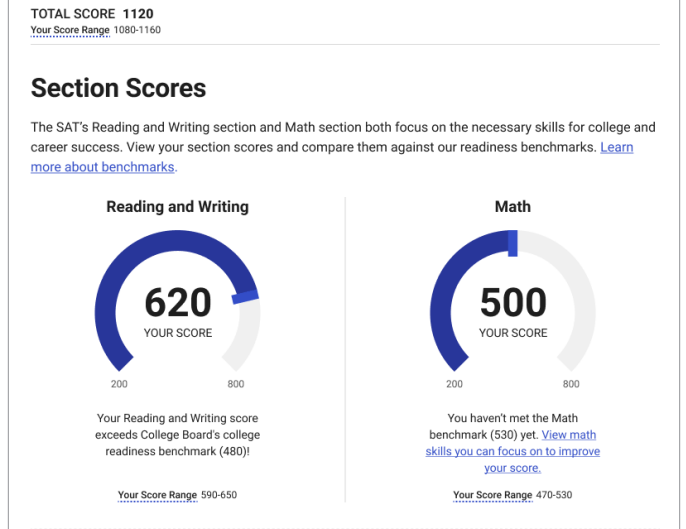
TOTAL SCORE 1120
Your Score Range 1080-1160

Section Scores

The SAT's Reading and Writing section and Math section both focus on the necessary skills for college and career success. View your section scores and compare them against our readiness benchmarks. Learn more about benchmarks.

Reading and Writing

620
YOUR SCORE

200 800

Your Reading and Writing score exceeds College Board's college readiness benchmark (480)!

Your Score Range 590-650

Math

500
YOUR SCORE

200 800

You haven't met the Math benchmark (530) yet. View math skills you can focus on to improve your score.

Your Score Range 470-530